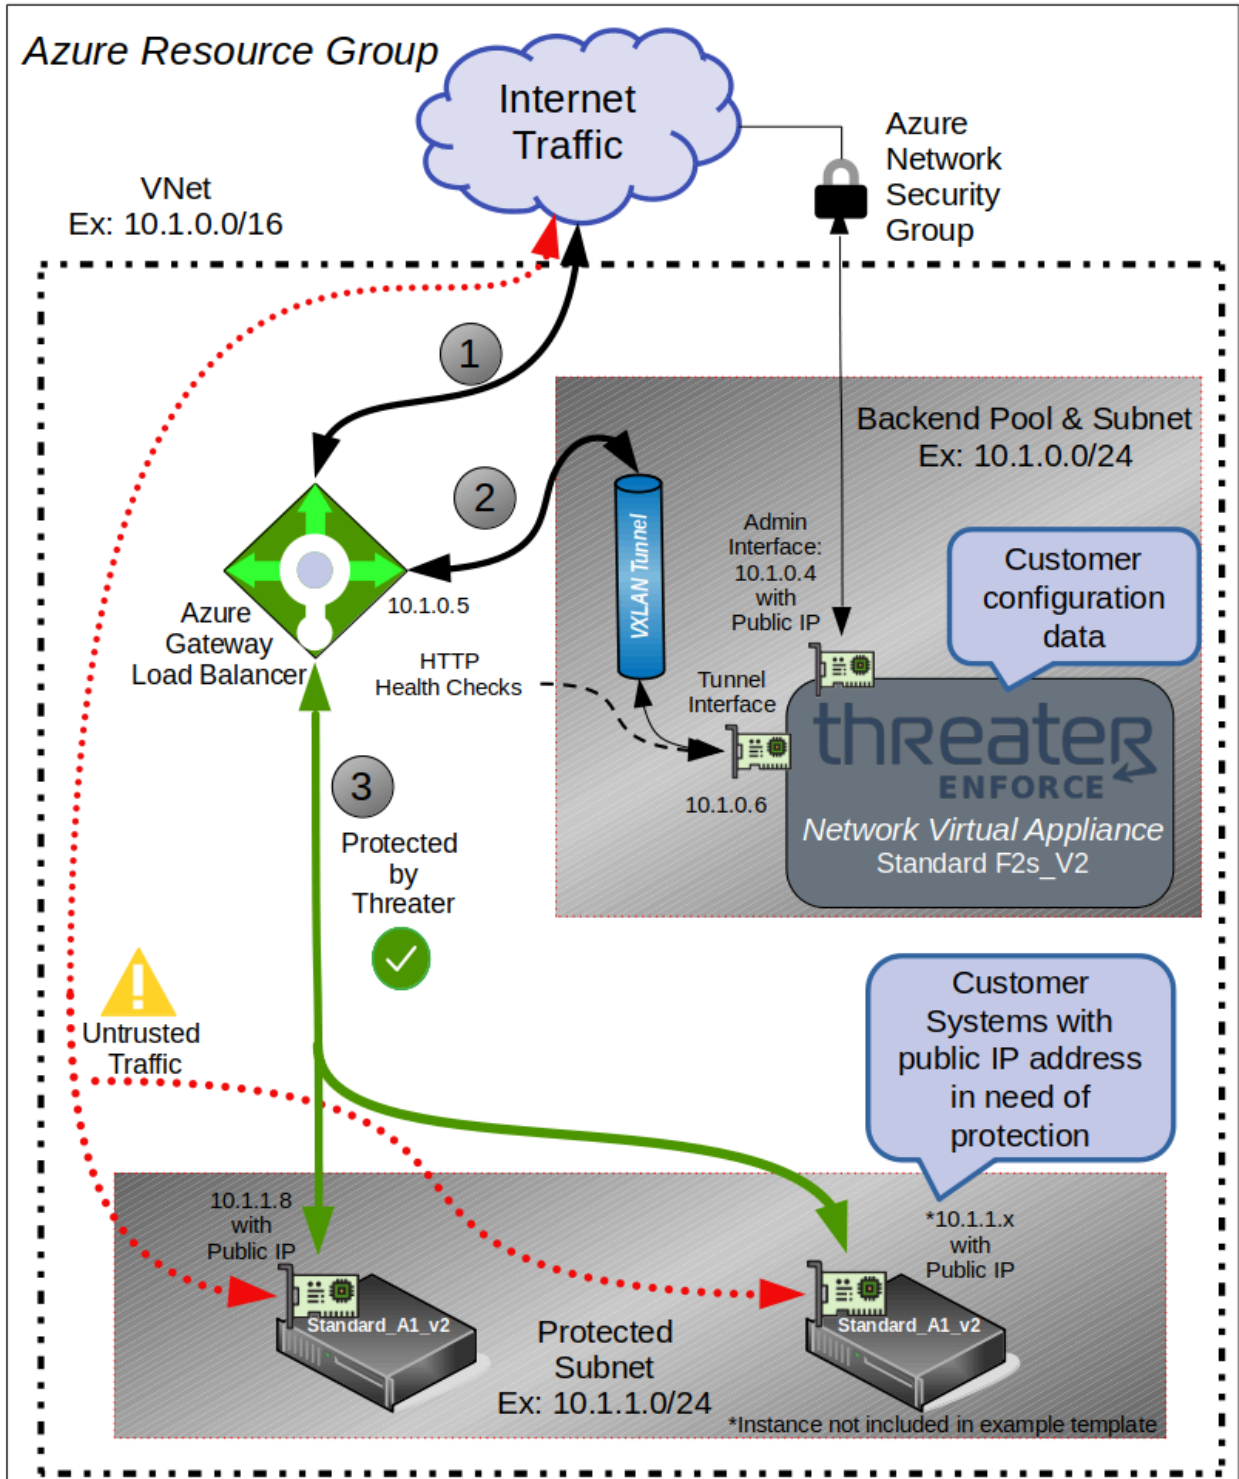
Azure Resource Group

Internet Traffic

Azure Network Security Group

VNet
Ex: 10.1.0.0/16

1

2

3

Backend Pool & Subnet
Ex: 10.1.0.0/24

VXLAN Tunnel

Admin Interface: 10.1.0.4 with Public IP

Customer configuration data

Azure Gateway Load Balancer

10.1.0.5

HTTP Health Checks

Tunnel Interface

10.1.0.6

threater
ENFORCE

Network Virtual Appliance
Standard F2s_V2

Protected by Threater

Untrusted Traffic

Customer Systems with public IP address in need of protection

10.1.1.8 with Public IP

*10.1.1.x with Public IP

Standard_A1_v2

Standard_A1_v2

Protected Subnet
Ex: 10.1.1.0/24

*Instance not included in example template